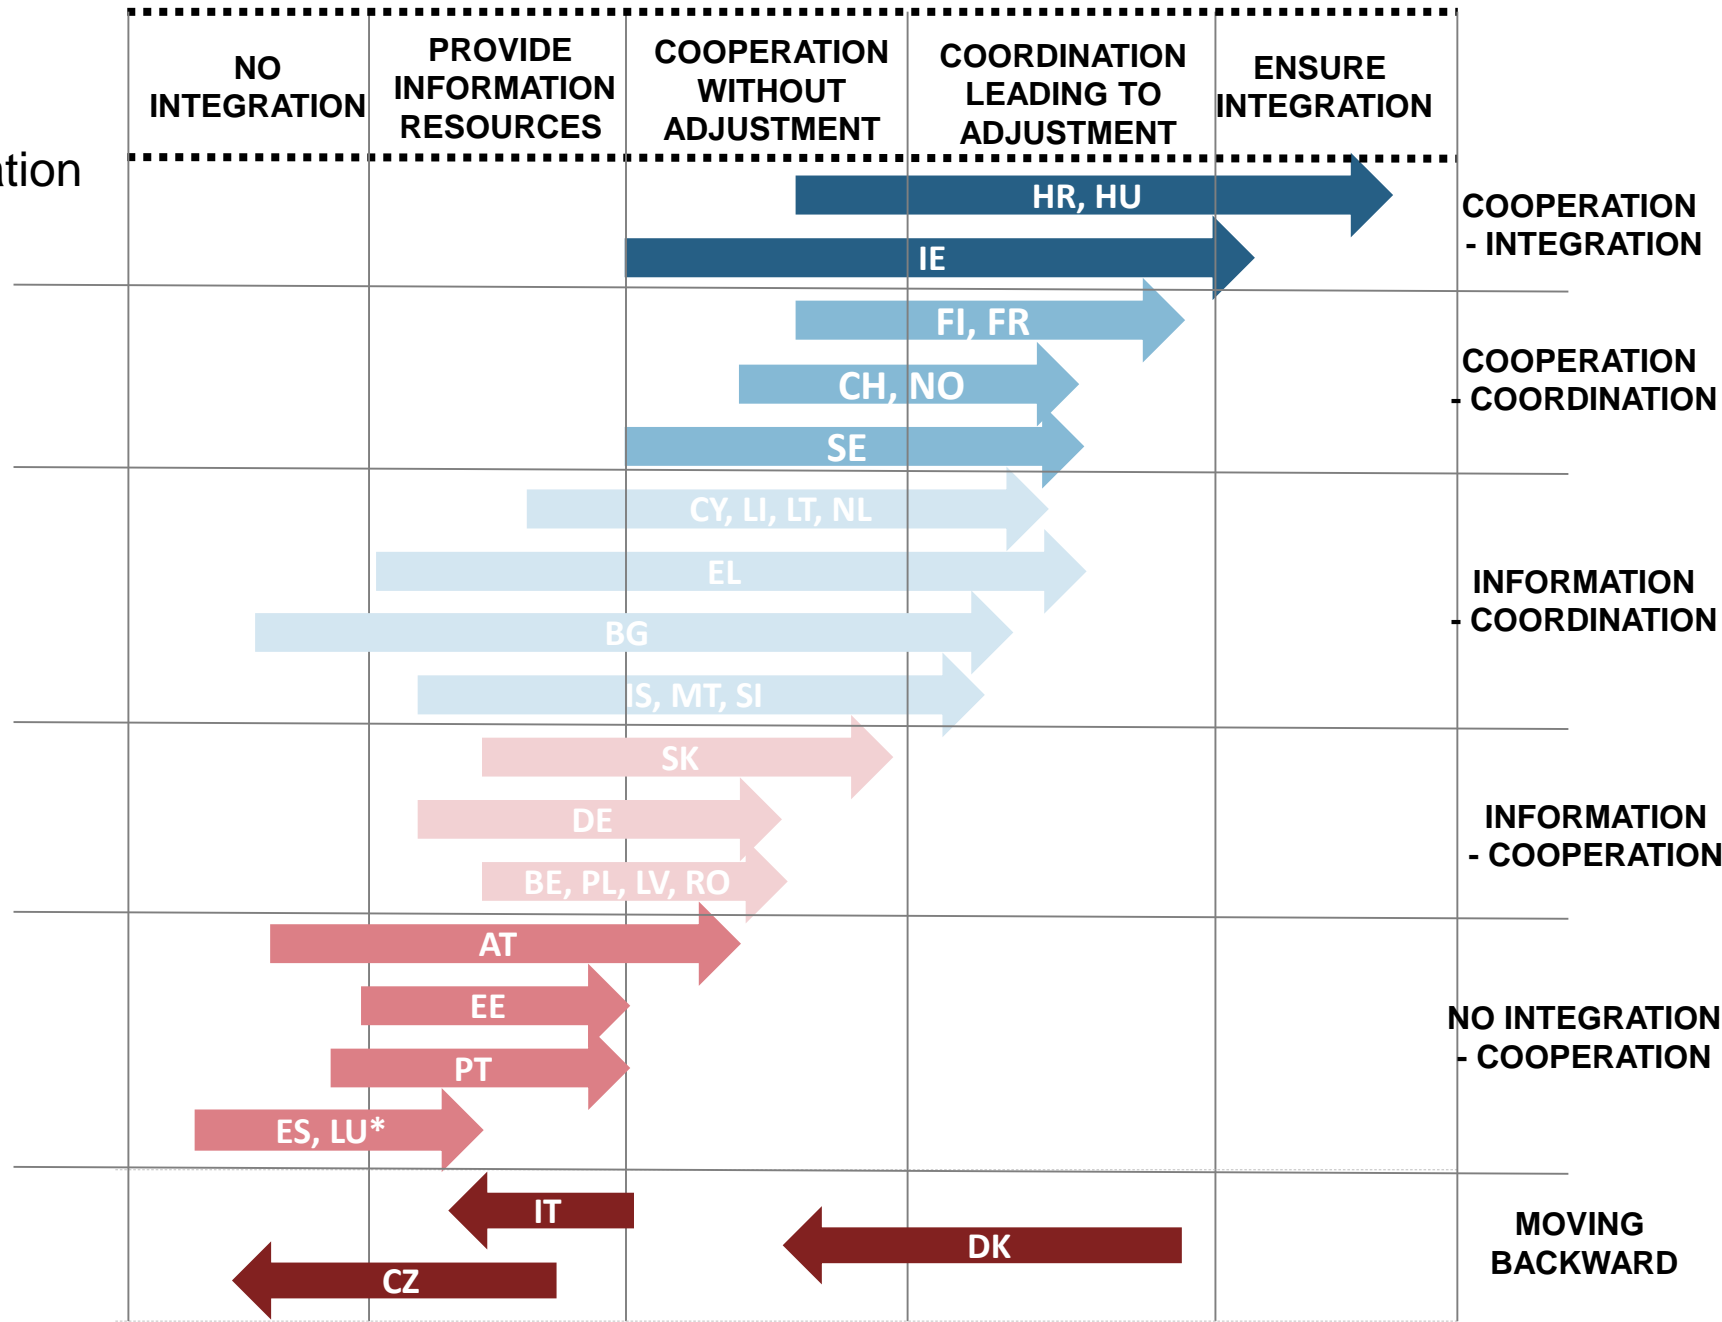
tion

| NO INTEGRATION | PROVIDE INFORMATION RESOURCES | COOPERATION WITHOUT ADJUSTMENT | COORDINATION LEADING TO ADJUSTMENT | ENSURE INTEGRATION |
|---|---|---|---|---|

HR, HU
IE
COOPERATION - INTEGRATION

FI, FR
CH, NO
SE
COOPERATION - COORDINATION

CY, LI, LT, NL
EL
BG
IS, MT, SI
INFORMATION - COORDINATION

SK
DE
BE, PL, LV, RO
INFORMATION - COOPERATION

AT
EE
PT
ES, LU*
NO INTEGRATION - COOPERATION

IT
DK
CZ
MOVING BACKWARD